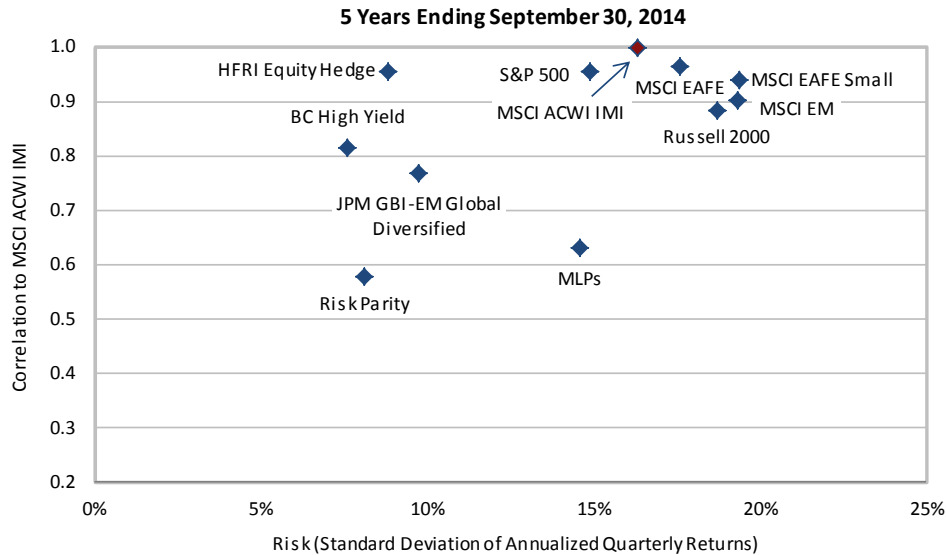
5 Years Ending September 30, 2014

1.0
0.9
0.8
0.7
0.6
0.5
0.4
0.3
0.2

Correlation to MSCI ACWI IMI

HFRI Equity Hedge
S&P 500
MSCI ACWI IMI
MSCI EAFE
MSCI EAFE Small
MSCI EM
Russell 2000
BC High Yield
JPM GBI-EM Global Diversified
MLPs
Risk Parity

0%
5%
10%
15%
20%
25%

Risk (Standard Deviation of Annualized Quarterly Returns)